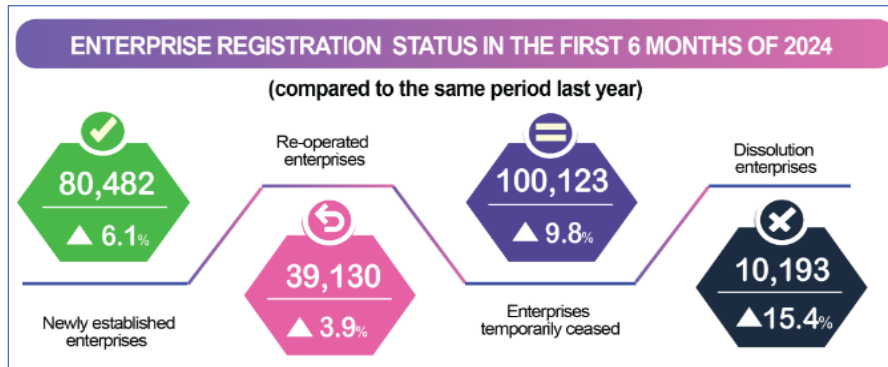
ENTERPRISE REGISTRATION STATUS IN THE FIRST 6 MONTHS OF 2024

(compared to the same period last year)

80,482
▲ 6.1%

Newly established enterprises

Re-operated enterprises

39,130
▲ 3.9%

100,123
▲ 9.8%

Enterprises temporarily ceased

Dissolution enterprises

10,193
▲15.4%